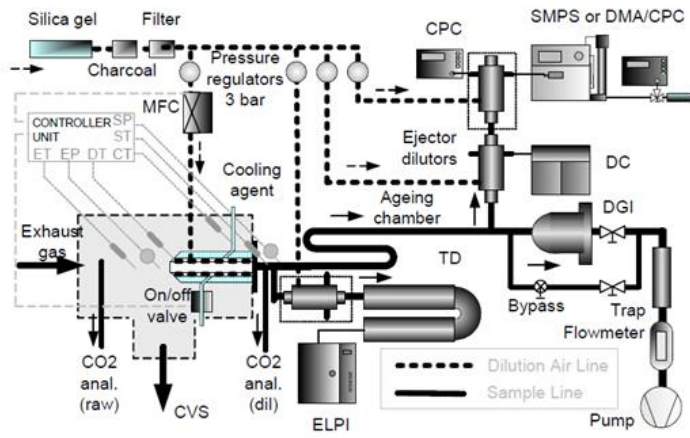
Silica gel
Filter
Charcoal
Pressure regulators 3 bar
CPC
SMPS or DMA/CPC
MFC
CONTROLLER UNIT
SP
ST
ET EP DT CT
Ejector dilutors
DC
Cooling agent
Ageing chamber
DGI
Exhaust gas
TD
On/off valve
Bypass
Trap
Flowmeter
CO2 anal. (raw)
CO2 anal. (dil)
CVS
ELPI
Dilution Air Line
Sample Line
Pump